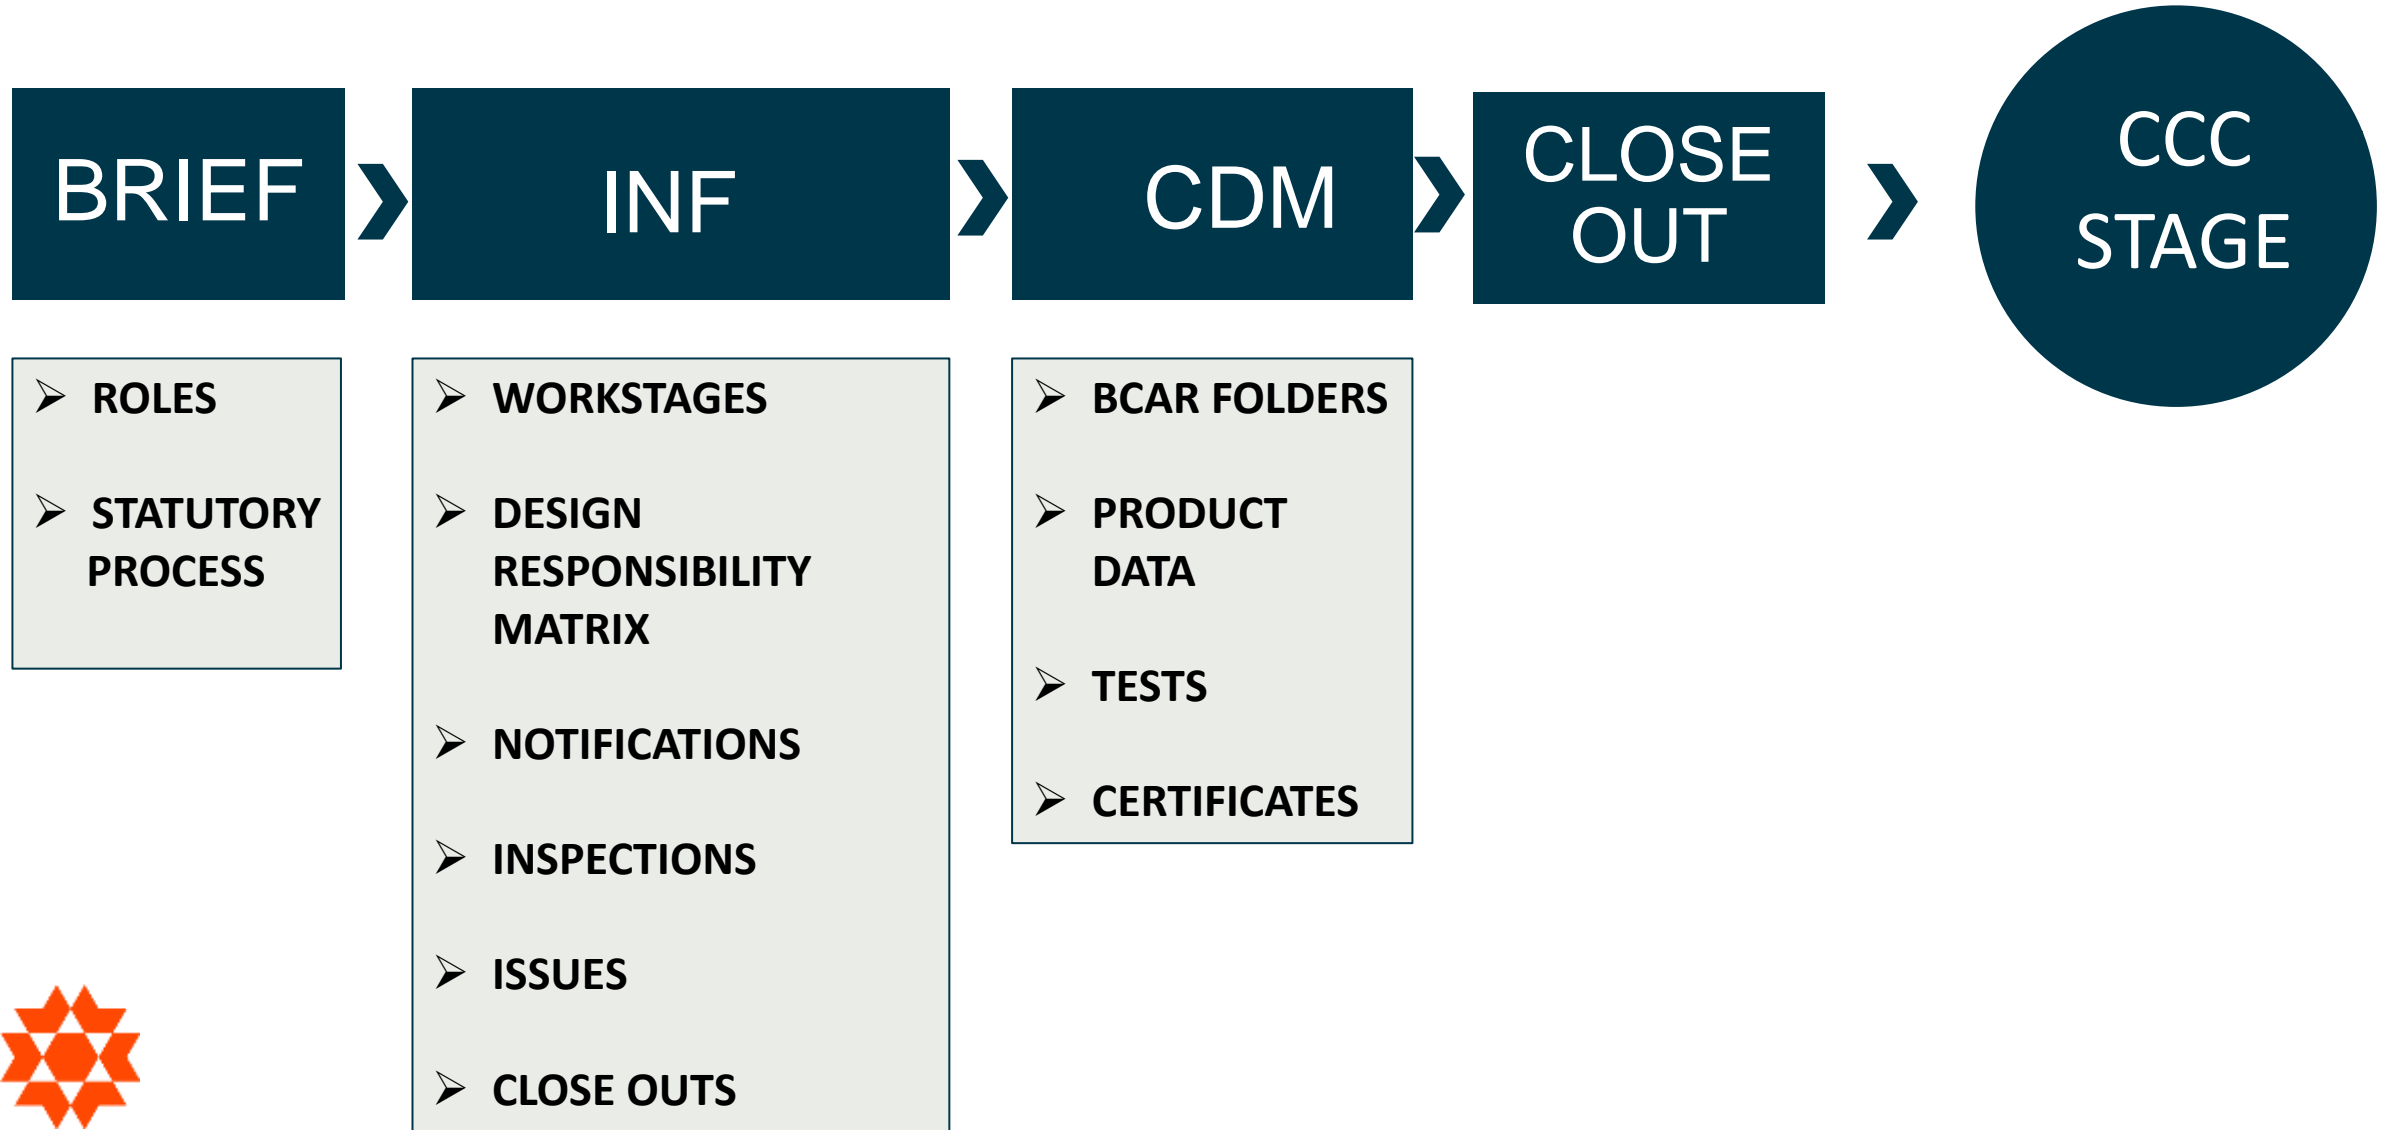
BRIEF

INF

CDM

CLOSE OUT

CCC STAGE

ROLES

STATUTORY PROCESS

WORKSTAGES

DESIGN RESPONSIBILITY MATRIX

NOTIFICATIONS

INSPECTIONS

ISSUES

CLOSE OUTS

BCAR FOLDERS

PRODUCT DATA

TESTS

CERTIFICATES